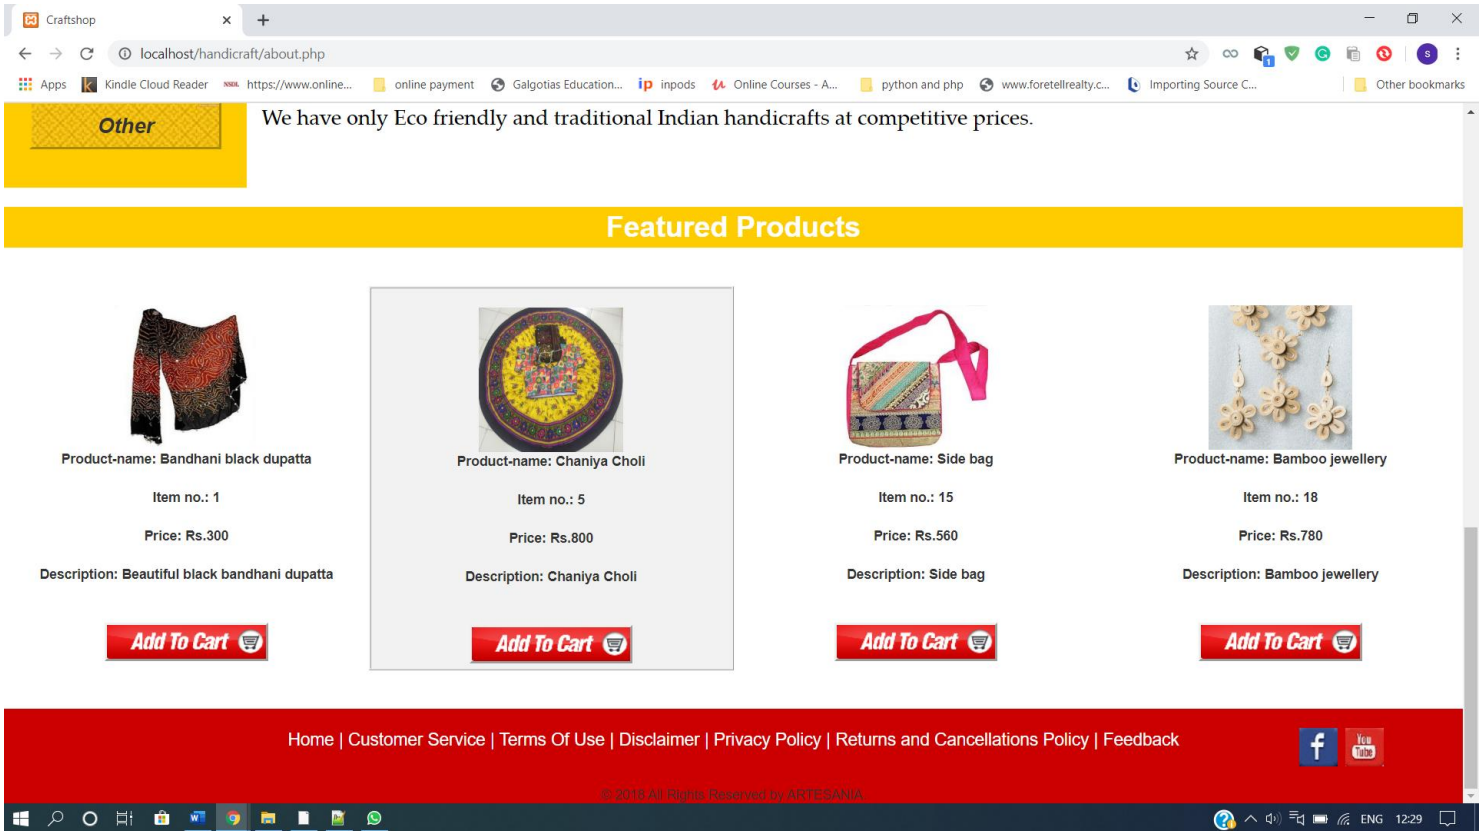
Craftshop

localhost/handicraft/about.php

Apps Kindle Cloud Reader https://www.online... online payment Galgotias Education... inpods Online Courses - A... python and php www.foretellrealty.c... Importing Source C... Other bookmarks

Other

We have only Eco friendly and traditional Indian handicrafts at competitive prices.

Featured Products

Product-name: Bandhani black dupatta

Item no.: 1

Price: Rs.300

Description: Beautiful black bandhani dupatta

Add To Cart

Product-name: Chaniya Choli

Item no.: 5

Price: Rs.800

Description: Chaniya Choli

Add To Cart

Product-name: Side bag

Item no.: 15

Price: Rs.560

Description: Side bag

Add To Cart

Product-name: Bamboo jewellery

Item no.: 18

Price: Rs.780

Description: Bamboo jewellery

Add To Cart

Home | Customer Service | Terms Of Use | Disclaimer | Privacy Policy | Returns and Cancellations Policy | Feedback

You Tube

© 2018 All Rights Reserved by ARTESANIA

ENG 12:29